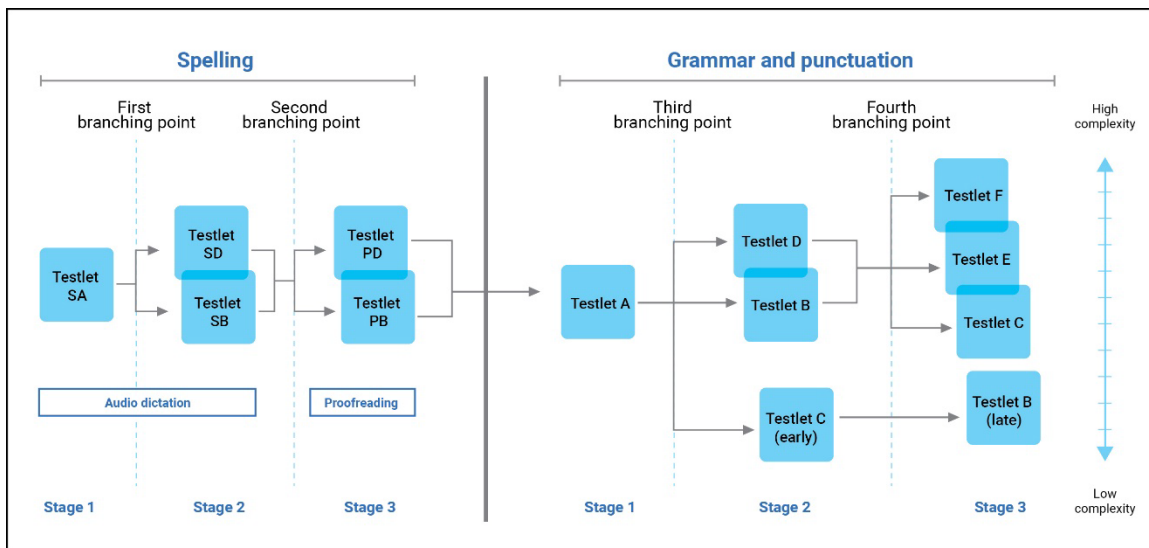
Spelling

First branching point

Second branching point

Testlet SA

Testlet SD

Testlet SB

Testlet PD

Testlet PB

Audio dictation

Proofreading

Stage 1

Stage 2

Stage 3

Grammar and punctuation

Third branching point

Fourth branching point

High complexity

Testlet A

Testlet D

Testlet B

Testlet F

Testlet E

Testlet C

Testlet C (early)

Testlet B (late)

Low complexity

Stage 1

Stage 2

Stage 3